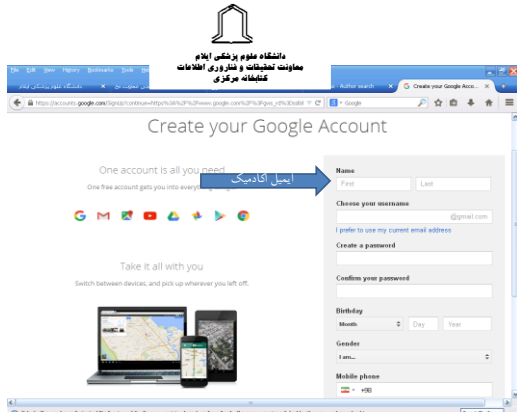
دانشگاه علوم پزشکی ایلام
معاونت تحقیقات و فناوری اطلاعات
کتابخانه مرکزی

File Edit View History Bookmarks Tools Help

دانشگاه علوم پزشکی ایلام
- Author search
Create your Google Acco...

https://accounts.google.com/SignUp?continue=https%3A%2F%2Fwww.google.com%2F%3Fgws_rd%3Dssl
Google

Create your Google Account

One account is all you need
One free account gets you into everything Google

ایمیل آکادمیک

Take it all with you
Switch between devices, and pick up wherever you left off.

Name
First
Last

Choose your username
@gmail.com
I prefer to use my current email address

Create a password

Confirm your password

Birthday
Month
Day
Year

Gender
I am...

Mobile phone
+98